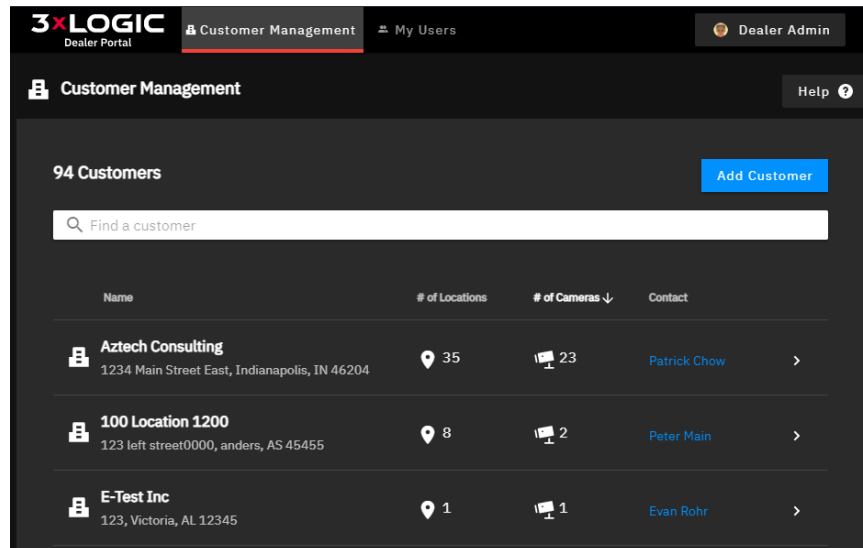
3xLOGIC
Dealer Portal

Customer Management

My Users

Dealer Admin

Customer Management

Help

94 Customers

Add Customer

Find a customer

| Name | # of Locations | # of Cameras | Contact |
|---|---|---|---|
| Aztech Consulting<br>1234 Main Street East, Indianapolis, IN 46204 | 35 | 23 | Patrick Chow |
| 100 Location 1200<br>123 left street0000, anders, AS 45455 | 8 | 2 | Peter Main |
| E-Test Inc<br>123, Victoria, AL 12345 | 1 | 1 | Evan Rohr |